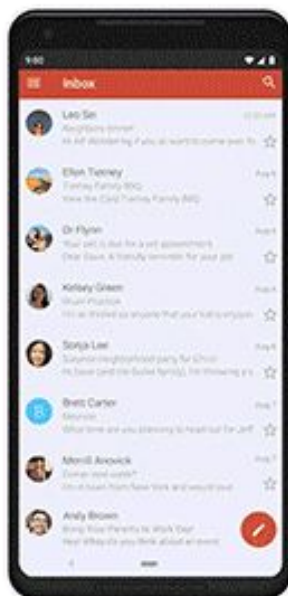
9:00

Inbox

Leo Sin
Neighbors dinner
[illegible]

Ellen Tierney
Tierney Family BBQ
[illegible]

Dr Flynn
Your pet is due for a vet appointment
Dear Dave, A friendly reminder for your pet

Kelsey Green
Moon Practice
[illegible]

Sonja Lee
Surprise neighborhood party for Chris!
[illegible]

B
Brett Carter
Reunion
What time are you planning to head out for Jeff

Merrill Ancwick
Dinner next week?
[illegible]

Andy Brown
Bring Your Parents to Work Day!
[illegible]